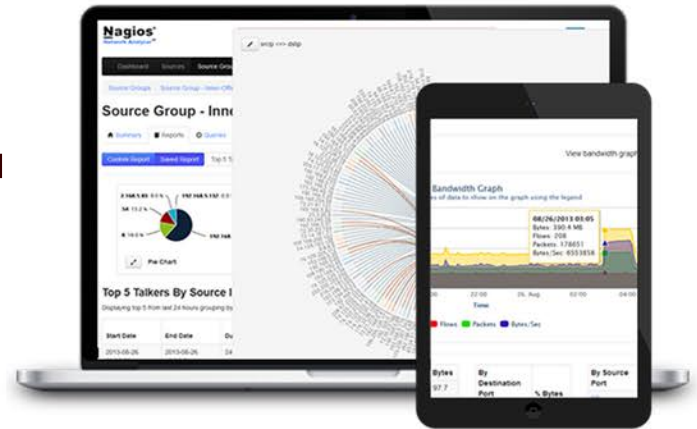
Nagios
Network Analyzer

Dashboard Sources Source Grou

Source Groups Source Group - Inter-Offi

Source Group - Inne

Summary Reports Queries

Custom Report Saved Report Top 5

Pie Chart

Top 5 Talkers By Source I

Displaying top 5 from last 24 hours grouping by

| Start Date | End Date | Du |
|---|---|---|
| 2013-08-26 | 2013-08-26 | 24 |

srcip <=> dstip

View bandwidth graph

Bandwidth Graph

s of data to show on the graph using the legend

08/26/2013 03:05
Bytes: 390.4 MB
Flows: 208
Packets: 178651
Bytes/Sec: 6553858

22:00 08:00 26. Aug 02:00 04:00

Time

Flows Packets Bytes/Sec

| Bytes | By Destination Port | % Bytes | By Source Port |
|---|---|---|---|
| 97.7 | | | |